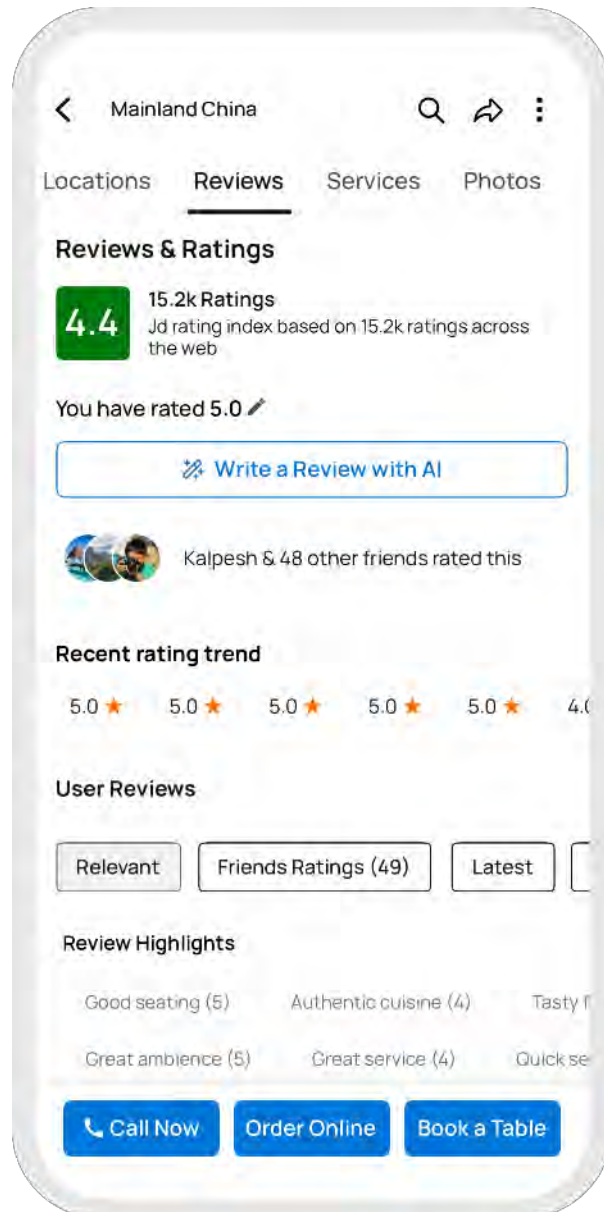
Mainland China

Locations Reviews Services Photos

Reviews & Ratings

4.4

15.2k Ratings

Jd rating index based on 15.2k ratings across the web

You have rated 5.0

Write a Review with AI

Kalpesh & 48 other friends rated this

Recent rating trend

5.0 ★ 5.0 ★ 5.0 ★ 5.0 ★ 5.0 ★ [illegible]

User Reviews

Relevant Friends Ratings (49) Latest

Review Highlights

Good seating (5) Authentic cuisine (4) Tasty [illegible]

Great ambience (5) Great service (4) Quick se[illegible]

Call Now Order Online Book a Table